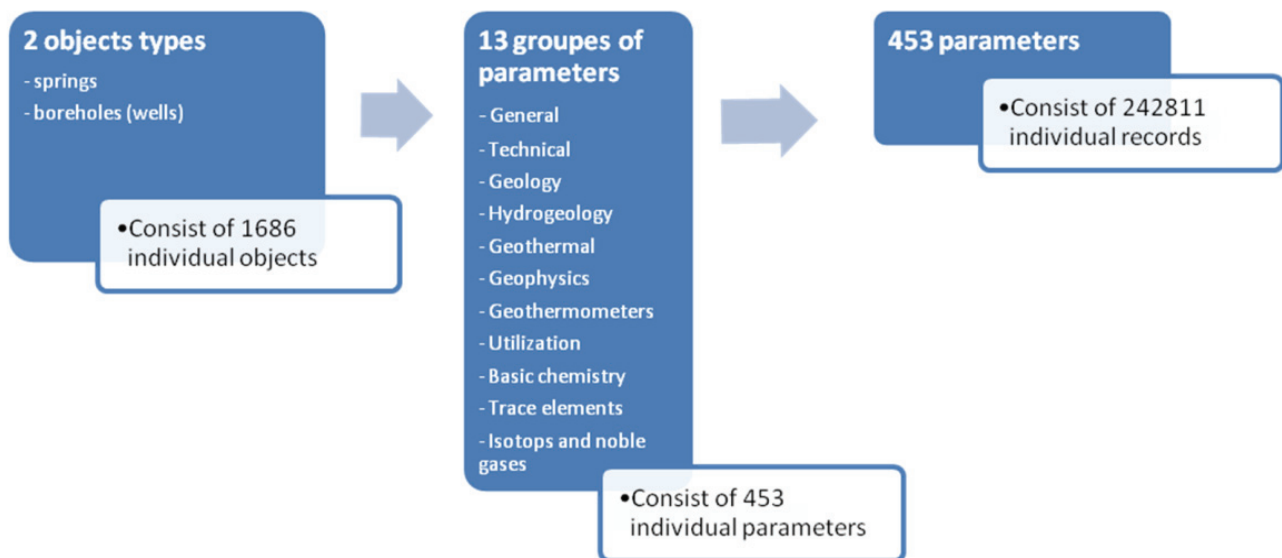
2 objects types

- springs
- boreholes (wells)

•Consist of 1686 individual objects

13 groupes of parameters

- General
- Technical
- Geology
- Hydrogeology
- Geothermal
- Geophysics
- Geothermometers
- Utilization
- Basic chemistry
- Trace elements
- Isotops and noble gases

•Consist of 453 individual parameters

453 parameters

•Consist of 242811 individual records